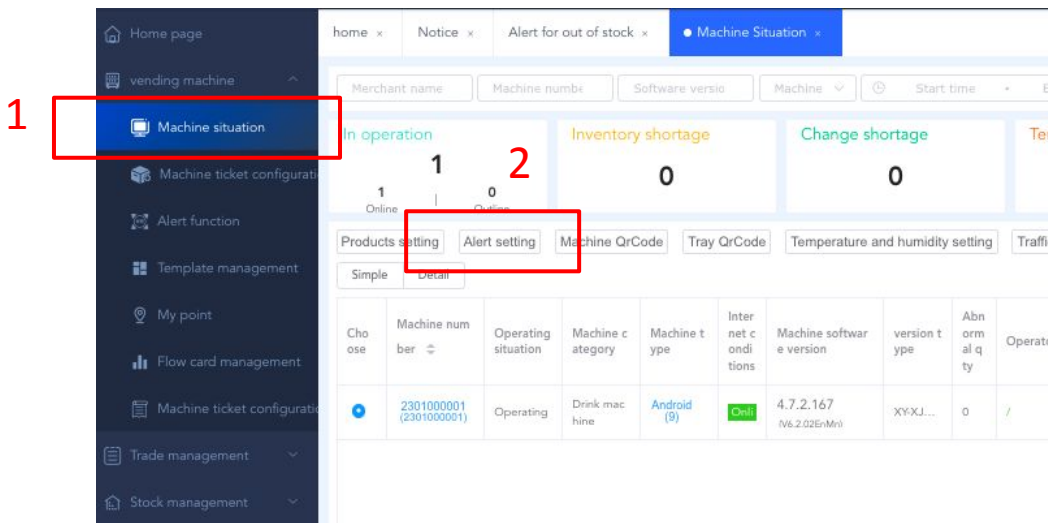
Home page
vending machine
Machine situation
Machine ticket configurati
Alert function
Template management
My point
Flow card management
Machine ticket configurati
Trade management
Stock management

1

home ×
Notice ×
Alert for out of stock ×
● Machine Situation ×

Merchant name
Machine numbe
Software versio
Machine
Start time

In operation
1
1
Online
0
Outline

2

Inventory shortage
0
Change shortage
0
Te

Products setting
Alert setting
Machine QrCode
Tray QrCode
Temperature and humidity setting
Traffi

Simple
Detail

| Choose | Machine number | Operating situation | Machine category | Machine type | Internet conditions | Machine software version | version type | Abnormal qty | Operat |
|---|---|---|---|---|---|---|---|---|---|
| | 2301000001 (2301000001) | Operating | Drink machine | Android (9) | Onli | 4.7.2.167 (V6.2.02EnMn) | XY-XJ... | 0 | / |